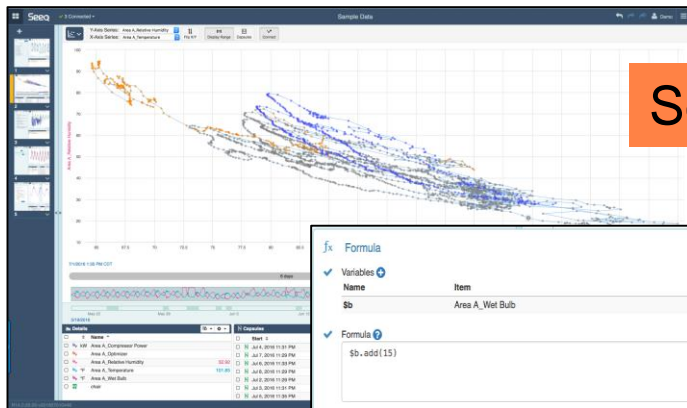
Seeq

Sample Data

Y-Axis Series: Area A_Relative Humidity
X-Axis Series: Area A_Temperature

Flip X/Y

Display Range

Capsules

Connect

Area A_Relative Humidity

S

Details

Name

Area A_Compressor Power

Area A_Optimizer

Area A_Relative Humidity

Area A_Temperature

Area A_Wet Bulb

chiller

Capsules

Start

Jul 4, 2016 11:31 PM

Jul 7, 2016 11:29 PM

Jul 6, 2016 11:33 PM

Jul 5, 2016 11:30 PM

Jul 2, 2016 11:29 PM

Jul 3, 2016 11:31 PM

Jul 6, 2016 11:35 PM

Formula

Variables

| Name | Item |
|---|---|
| $b | Area A_Wet Bulb |

Formula

$b.add(15)